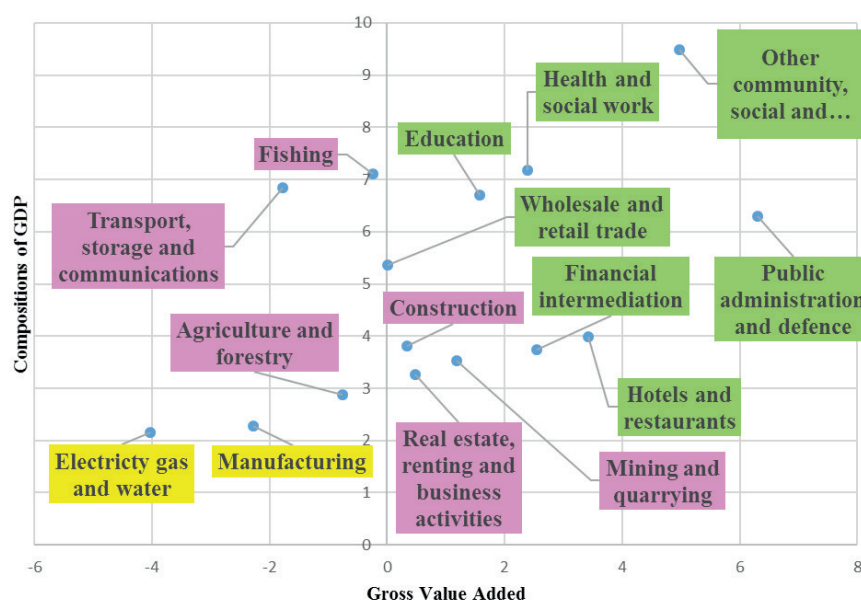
Compositions of GDP

Gross Value Added

10
9
8
7
6
5
4
3
2
1
0

-6
-4
-2
0
2
4
6
8

Fishing

Education

Health and social work

Other community, social and…

Transport, storage and communications

Wholesale and retail trade

Financial intermediation

Public administration and defence

Construction

Agriculture and forestry

Hotels and restaurants

Real estate, renting and business activities

Mining and quarrying

Electricty gas and water

Manufacturing